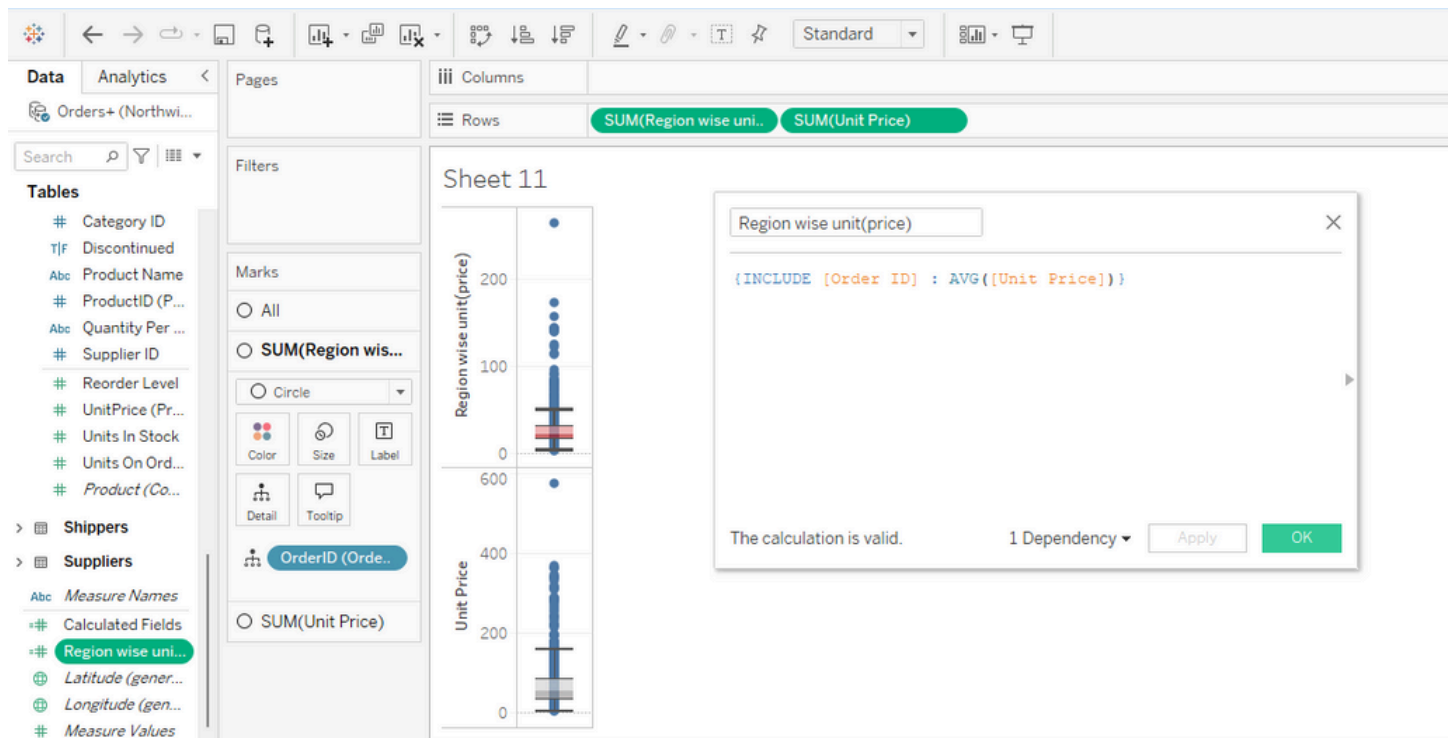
Standard

Data Analytics
Orders+ (Northwi...
Search
Tables
Category ID
Discontinued
Product Name
ProductID (P...
Quantity Per ...
Supplier ID
Reorder Level
UnitPrice (Pr...
Units In Stock
Units On Ord...
Product (Co...
Shippers
Suppliers
Measure Names
Calculated Fields
Region wise uni...
Latitude (gener...
Longitude (gen...
Measure Values

Pages
Filters
Marks
All
SUM(Region wis...
Circle
Color
Size
Label
Detail
Tooltip
OrderID (Orde..
SUM(Unit Price)

Columns
Rows
SUM(Region wise uni..
SUM(Unit Price)

Sheet 11

Region wise unit(price)
200
100
0
Unit Price
600
400
200
0

Region wise unit(price)
{INCLUDE [Order ID] : AVG([Unit Price])}
The calculation is valid.
1 Dependency
Apply
OK